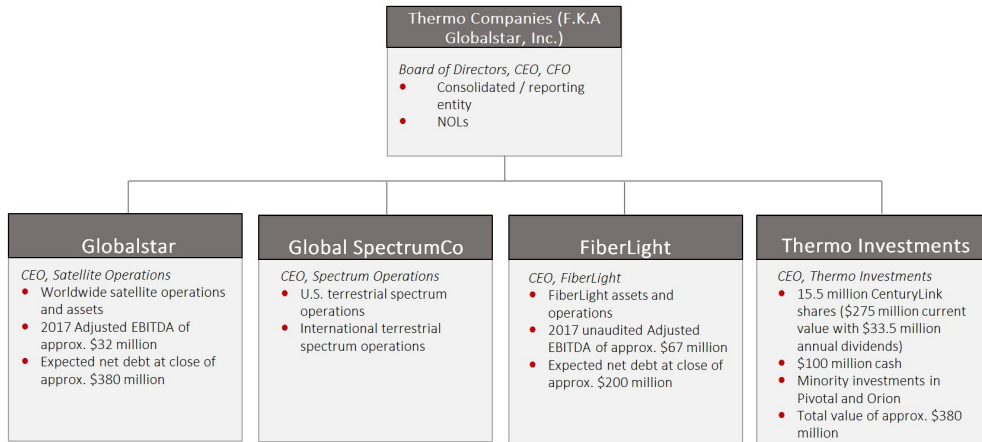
Thermo Companies (F.K.A Globalstar, Inc.)

Board of Directors, CEO, CFO
- Consolidated / reporting entity
- NOLs

Globalstar

CEO, Satellite Operations
- Worldwide satellite operations and assets
- 2017 Adjusted EBITDA of approx. \$32 million
- Expected net debt at close of approx. \$380 million

Global SpectrumCo

CEO, Spectrum Operations
- U.S. terrestrial spectrum operations
- International terrestrial spectrum operations

FiberLight

CEO, FiberLight
- FiberLight assets and operations
- 2017 unaudited Adjusted EBITDA of approx. \$67 million
- Expected net debt at close of approx. \$200 million

Thermo Investments

CEO, Thermo Investments
- 15.5 million CenturyLink shares (\$275 million current value with \$33.5 million annual dividends)
- \$100 million cash
- Minority investments in Pivotal and Orion
- Total value of approx. \$380 million